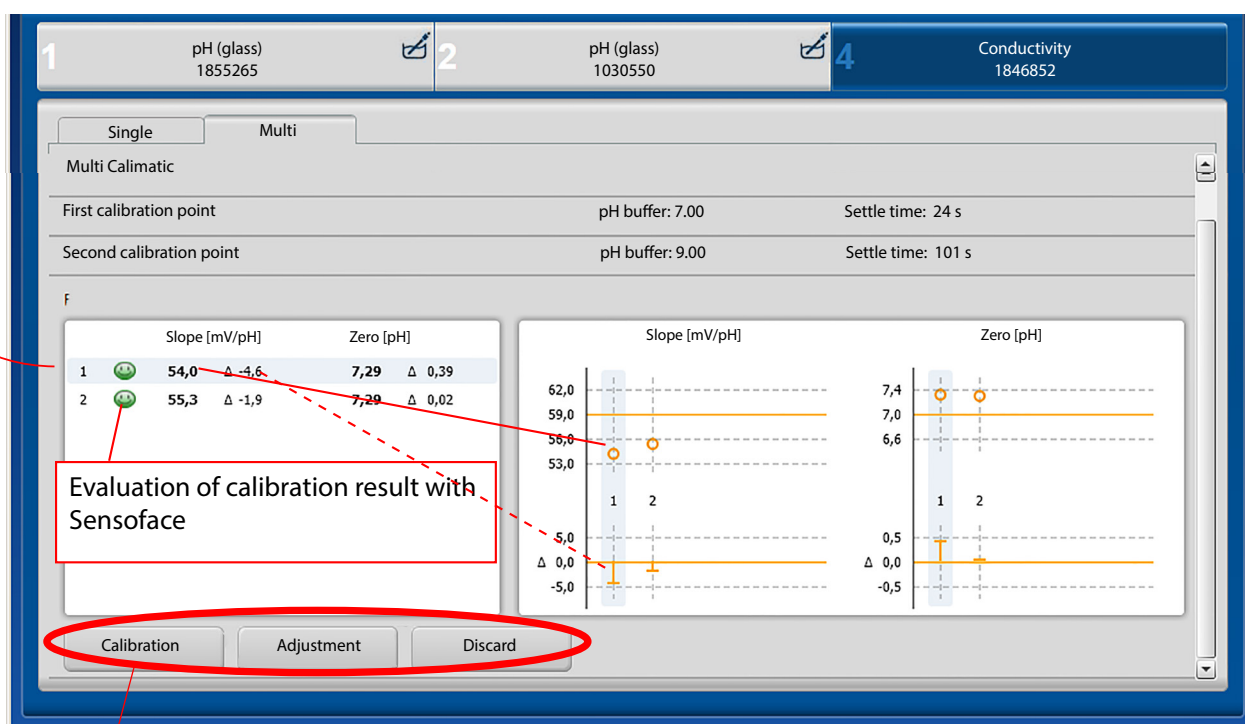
1 pH (glass) 1855265

2 pH (glass) 1030550

4 Conductivity 1846852

Single

Multi

Multi Calimatic

First calibration point pH buffer: 7.00 Settle time: 24 s

Second calibration point pH buffer: 9.00 Settle time: 101 s

F

| | | Slope [mV/pH] | | Zero [pH] | |
|---|---|---|---|---|---|
| 1 | | 54,0 | Δ -4,6 | 7,29 | Δ 0,39 |
| 2 | | 55,3 | Δ -1,9 | 7,29 | Δ 0,02 |

Slope [mV/pH]

62,0
59,0
56,0
53,0
1 2
5,0
Δ 0,0
-5,0

Zero [pH]

7,4
7,0
6,6
1 2
0,5
Δ 0,0
-0,5

Evaluation of calibration result with Sensoface

Calibration

Adjustment

Discard